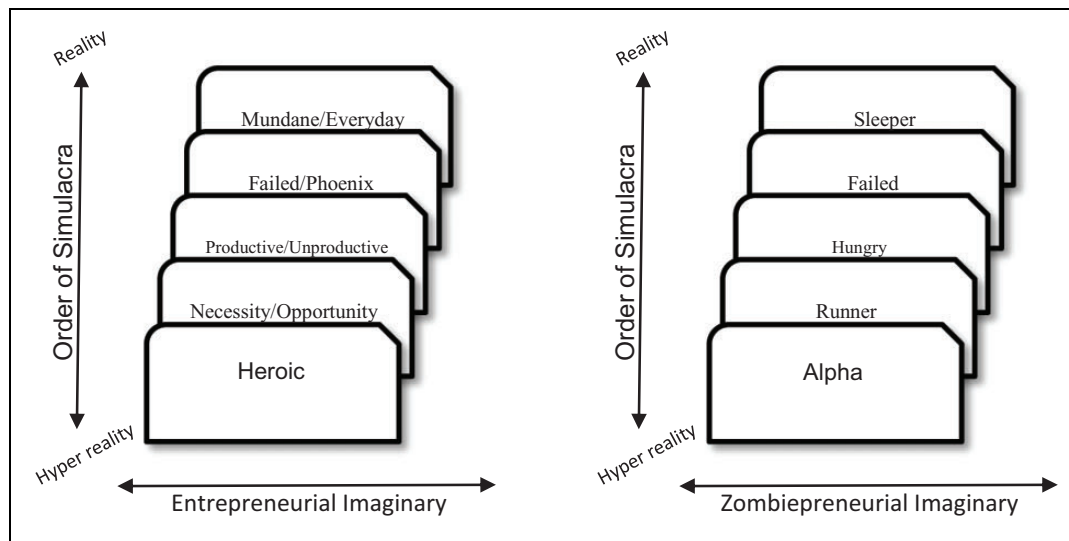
Reality

Order of Simulacra

Mundane/Everyday

Failed/Phoenix

Productive/Unproductive

Necessity/Opportunity

Heroic

Hyper reality

Entrepreneurial Imaginary

Reality

Order of Simulacra

Sleeper

Failed

Hungry

Runner

Alpha

Hyper reality

Zombiepreneurial Imaginary